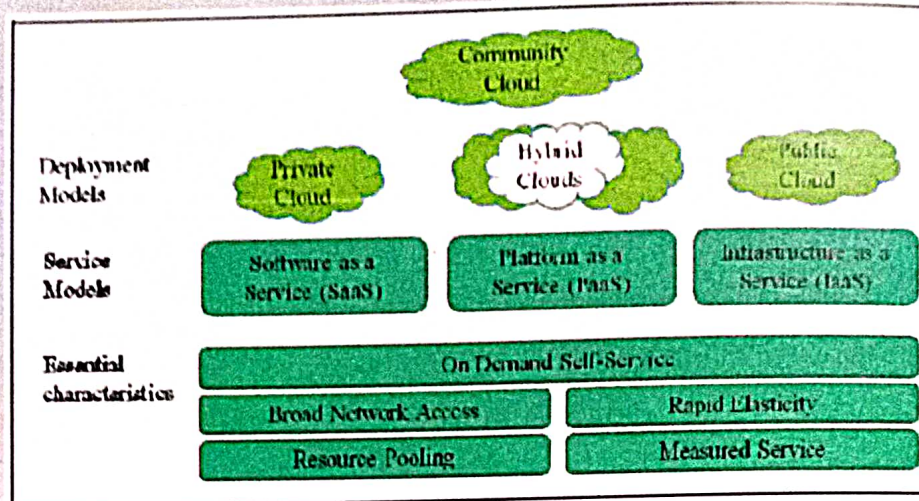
Community Cloud

Deployment Models

Private Cloud

Hybrid Clouds

Public Cloud

Service Models

Software as a Service (SaaS)

Platform as a Service (PaaS)

Infrastructure as a Service (IaaS)

Essential characteristics

On Demand Self-Service

Broad Network Access

Rapid Elasticity

Resource Pooling

Measured Service